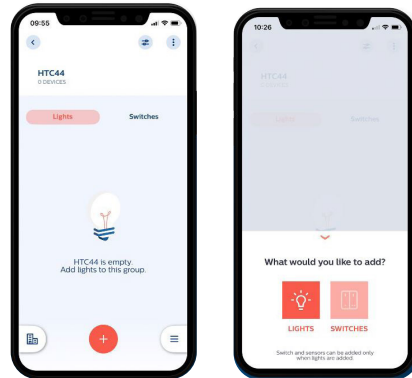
09:55

HTC44
0 DEVICES

Lights

Switches

HTC44 is empty.
Add lights to this group.

+

10:26

HTC44
0 DEVICES

Lights

Switches

What would you like to add?

LIGHTS

SWITCHES

Switch and sensors can be added only when lights are added.